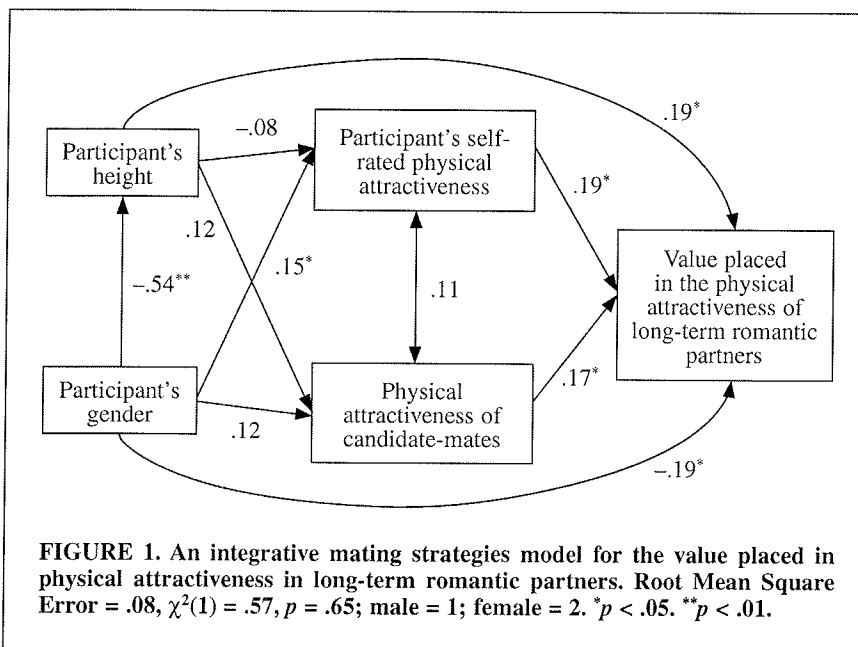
Participant's height

–.08

.19*

Participant's self-rated physical attractiveness

.19*

.12

.15*

–.54**

.11

Value placed in the physical attractiveness of long-term romantic partners

Participant's gender

Physical attractiveness of candidate-mates

.17*

.12

–.19*

FIGURE 1. An integrative mating strategies model for the value placed in physical attractiveness in long-term romantic partners. Root Mean Square Error = .08, $\chi^2(1) = .57$, $p = .65$; male = 1; female = 2. $^*p < .05$. $^{**}p < .01$.